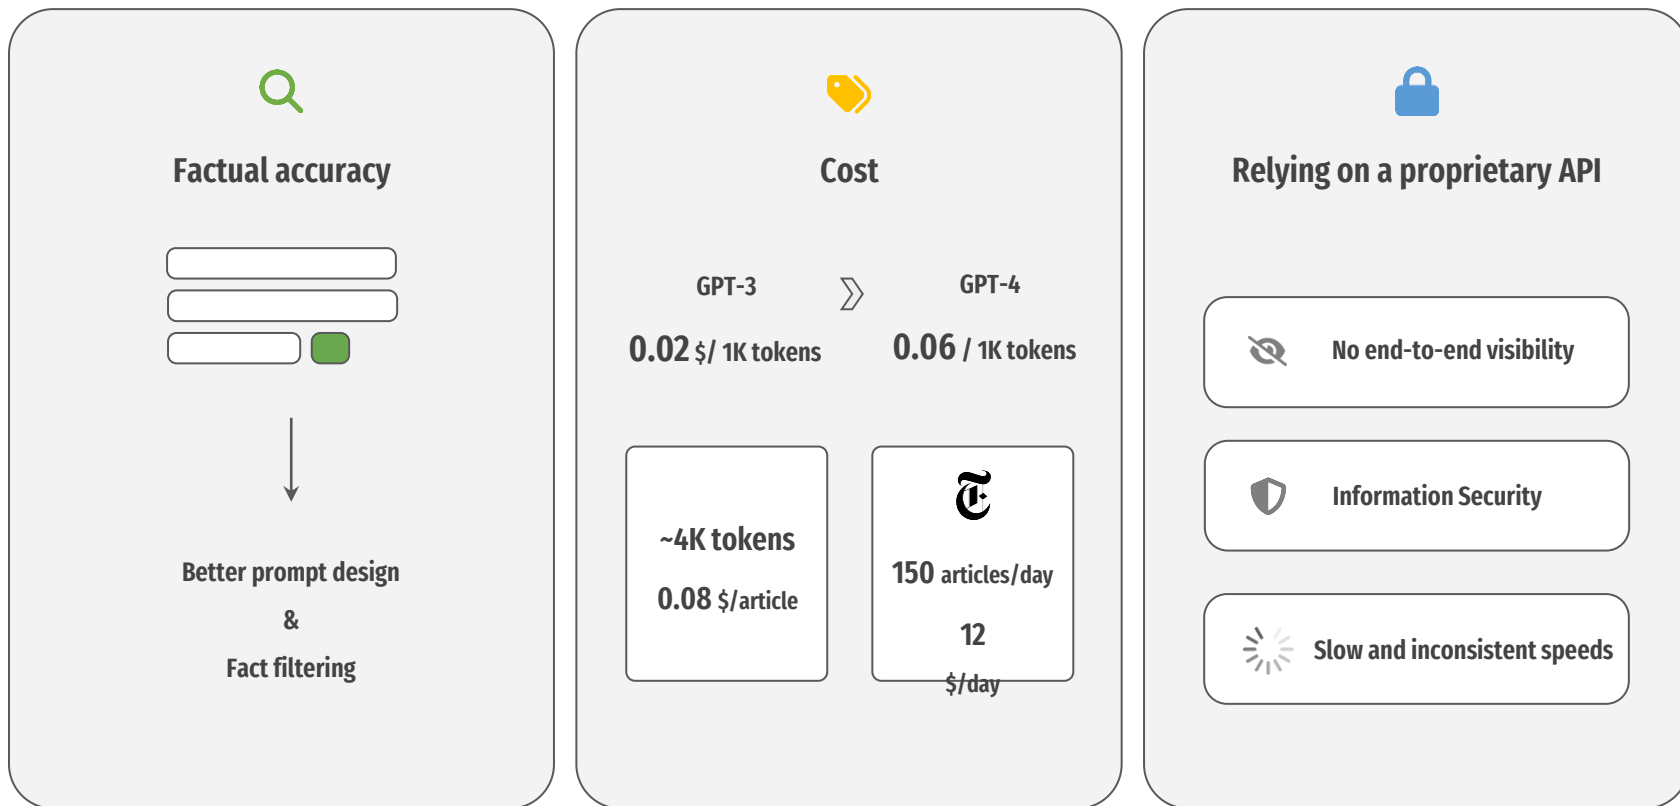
Factual accuracy

Better prompt design
&
Fact filtering

Cost

GPT-3
0.02 $/ 1K tokens

GPT-4
0.06 / 1K tokens

~4K tokens
0.08 $/article

𝕿
150 articles/day
12
$/day

Relying on a proprietary API

No end-to-end visibility

Information Security

Slow and inconsistent speeds